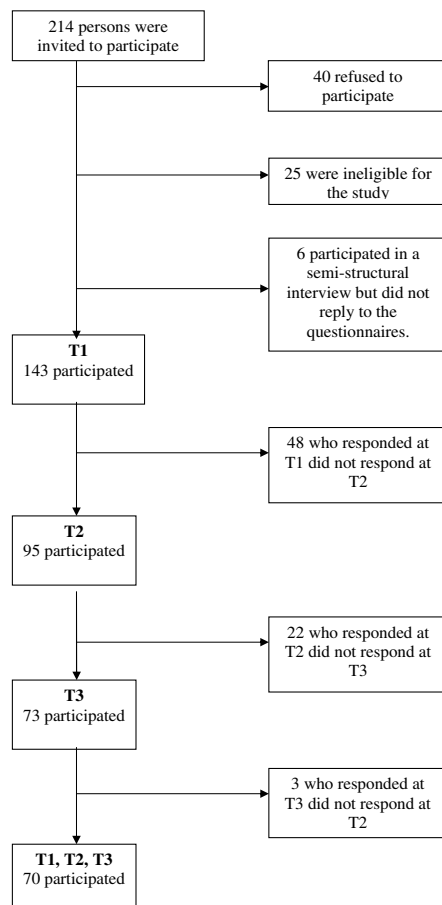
214 persons were invited to participate

40 refused to participate

25 were ineligible for the study

6 participated in a semi-structural interview but did not reply to the questionnaires.

**T1**
143 participated

48 who responded at T1 did not respond at T2

**T2**
95 participated

22 who responded at T2 did not respond at T3

**T3**
73 participated

3 who responded at T3 did not respond at T2

**T1, T2, T3**
70 participated